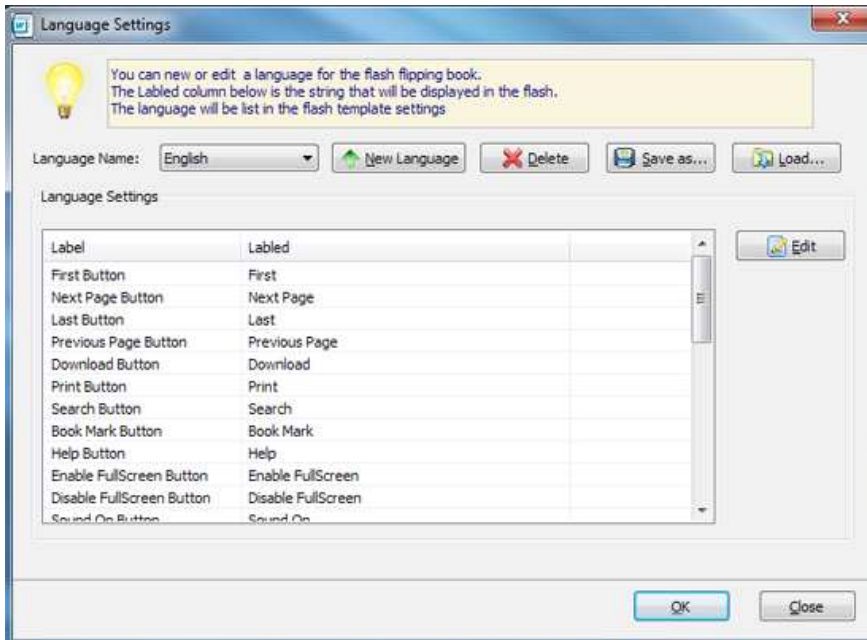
Language Settings

You can new or edit a language for the flash flipping book.
The Labled column below is the string that will be displayed in the flash.
The language will be list in the flash template settings

Language Name: English

New Language

Delete

Save as...

Load...

Language Settings

| Label | Labled |
|---|---|
| First Button | First |
| Next Page Button | Next Page |
| Last Button | Last |
| Previous Page Button | Previous Page |
| Download Button | Download |
| Print Button | Print |
| Search Button | Search |
| Book Mark Button | Book Mark |
| Help Button | Help |
| Enable FullScreen Button | Enable FullScreen |
| Disable FullScreen Button | Disable FullScreen |
| Sound On Button | Sound On |

Edit

OK

Close